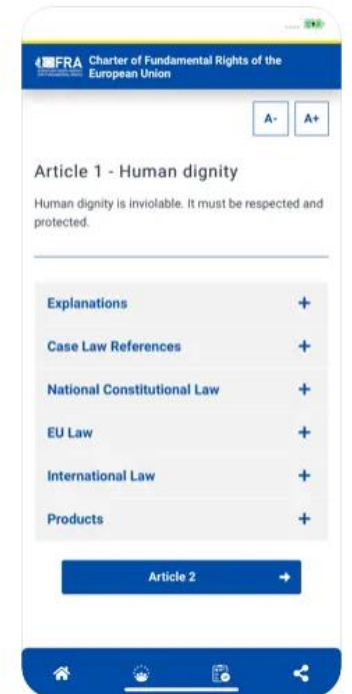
FRA Charter of Fundamental Rights of the European Union

A-
A+

Article 1 - Human dignity

Human dignity is inviolable. It must be respected and protected.

Explanations +

Case Law References +

National Constitutional Law +

EU Law +

International Law +

Products +

Article 2